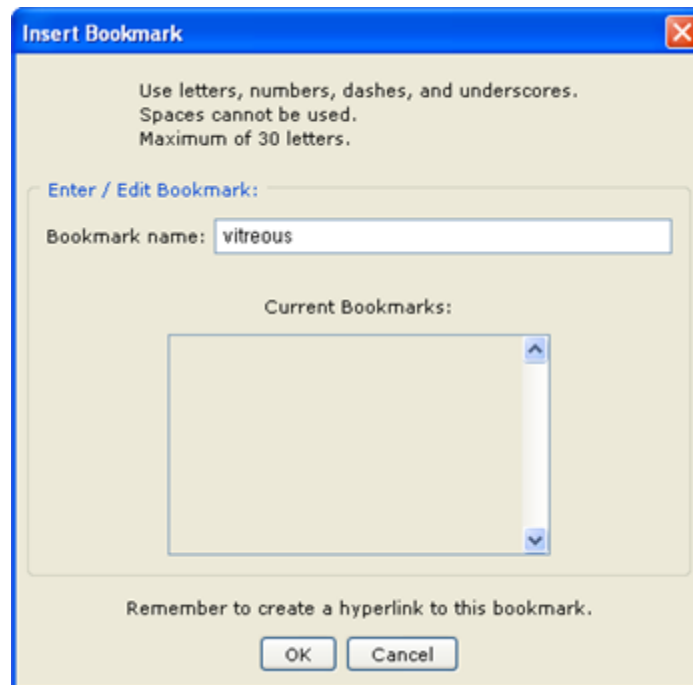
Insert Bookmark

Use letters, numbers, dashes, and underscores.
Spaces cannot be used.
Maximum of 30 letters.

Enter / Edit Bookmark:

Bookmark name: vitreous

Current Bookmarks:

Remember to create a hyperlink to this bookmark.

OK Cancel